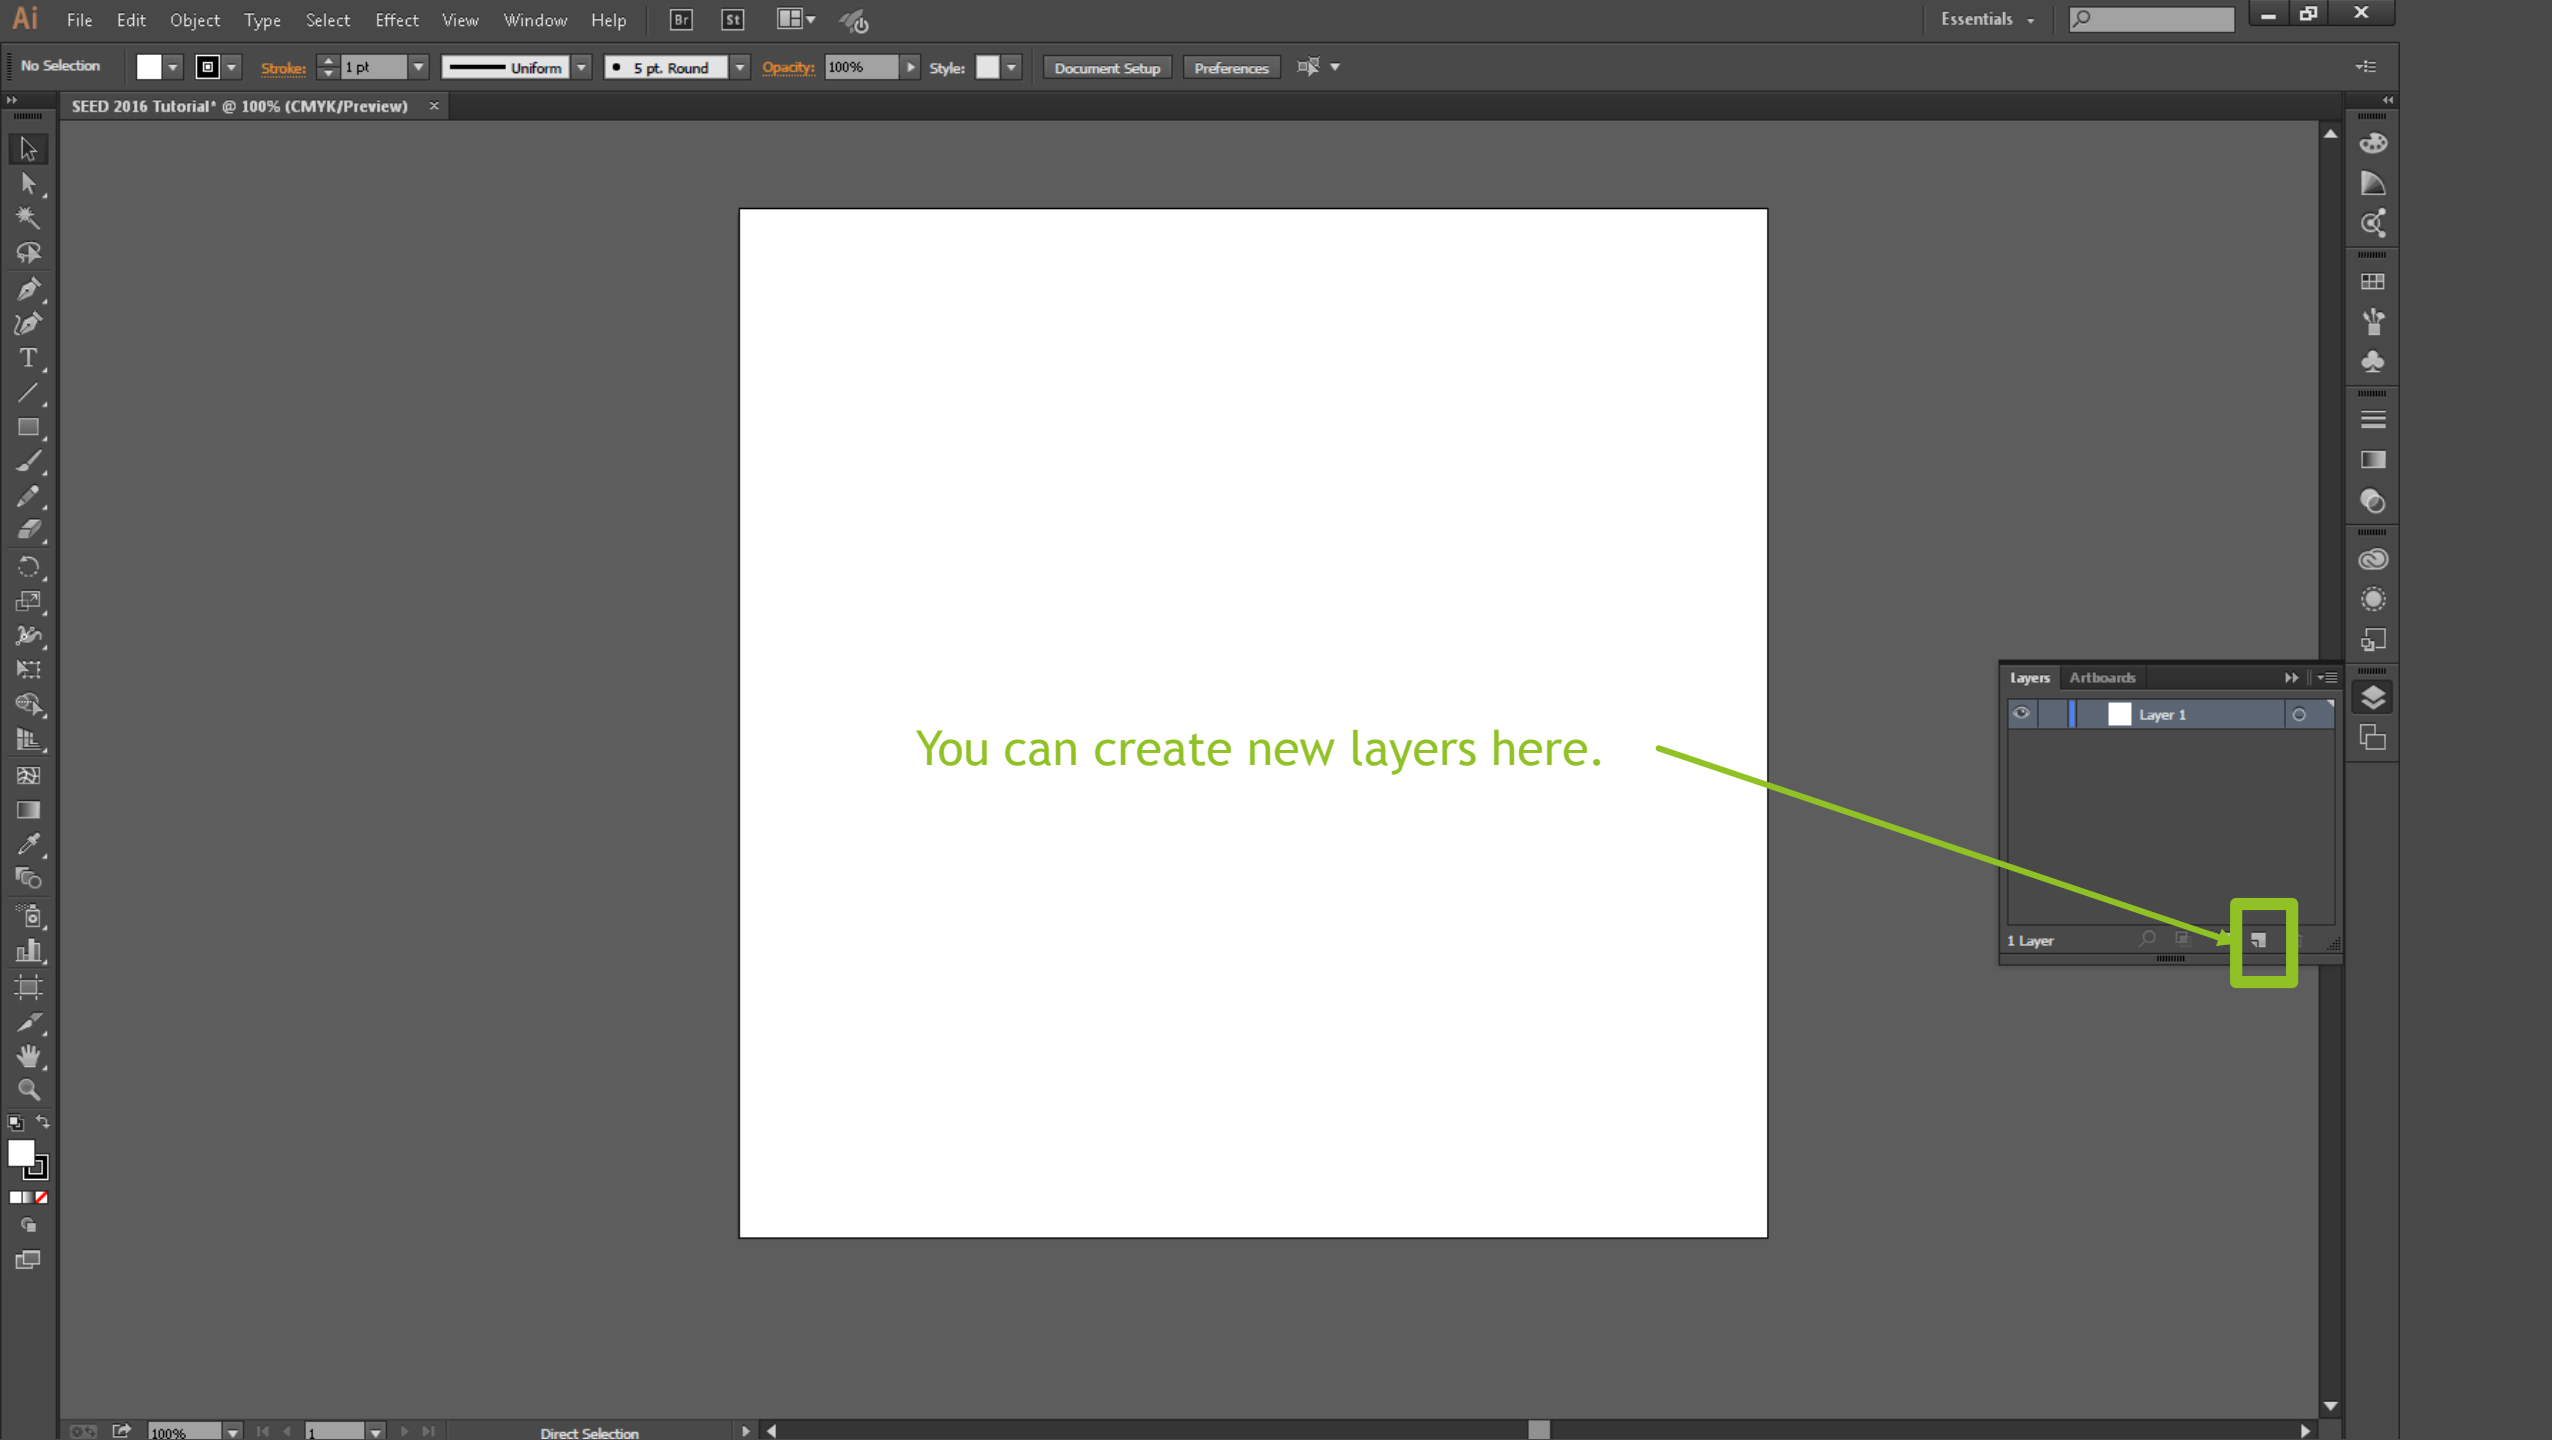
Ai File Edit Object Type Select Effect View Window Help Br St

Essentials

No Selection Stroke: 1 pt Uniform 5 pt. Round Opacity: 100% Style: Document Setup Preferences

SEED 2016 Tutorial* @ 100% (CMYK/Preview) ×

You can create new layers here.

Layers Artboards

Layer 1

1 Layer

100% 1 Direct Selection